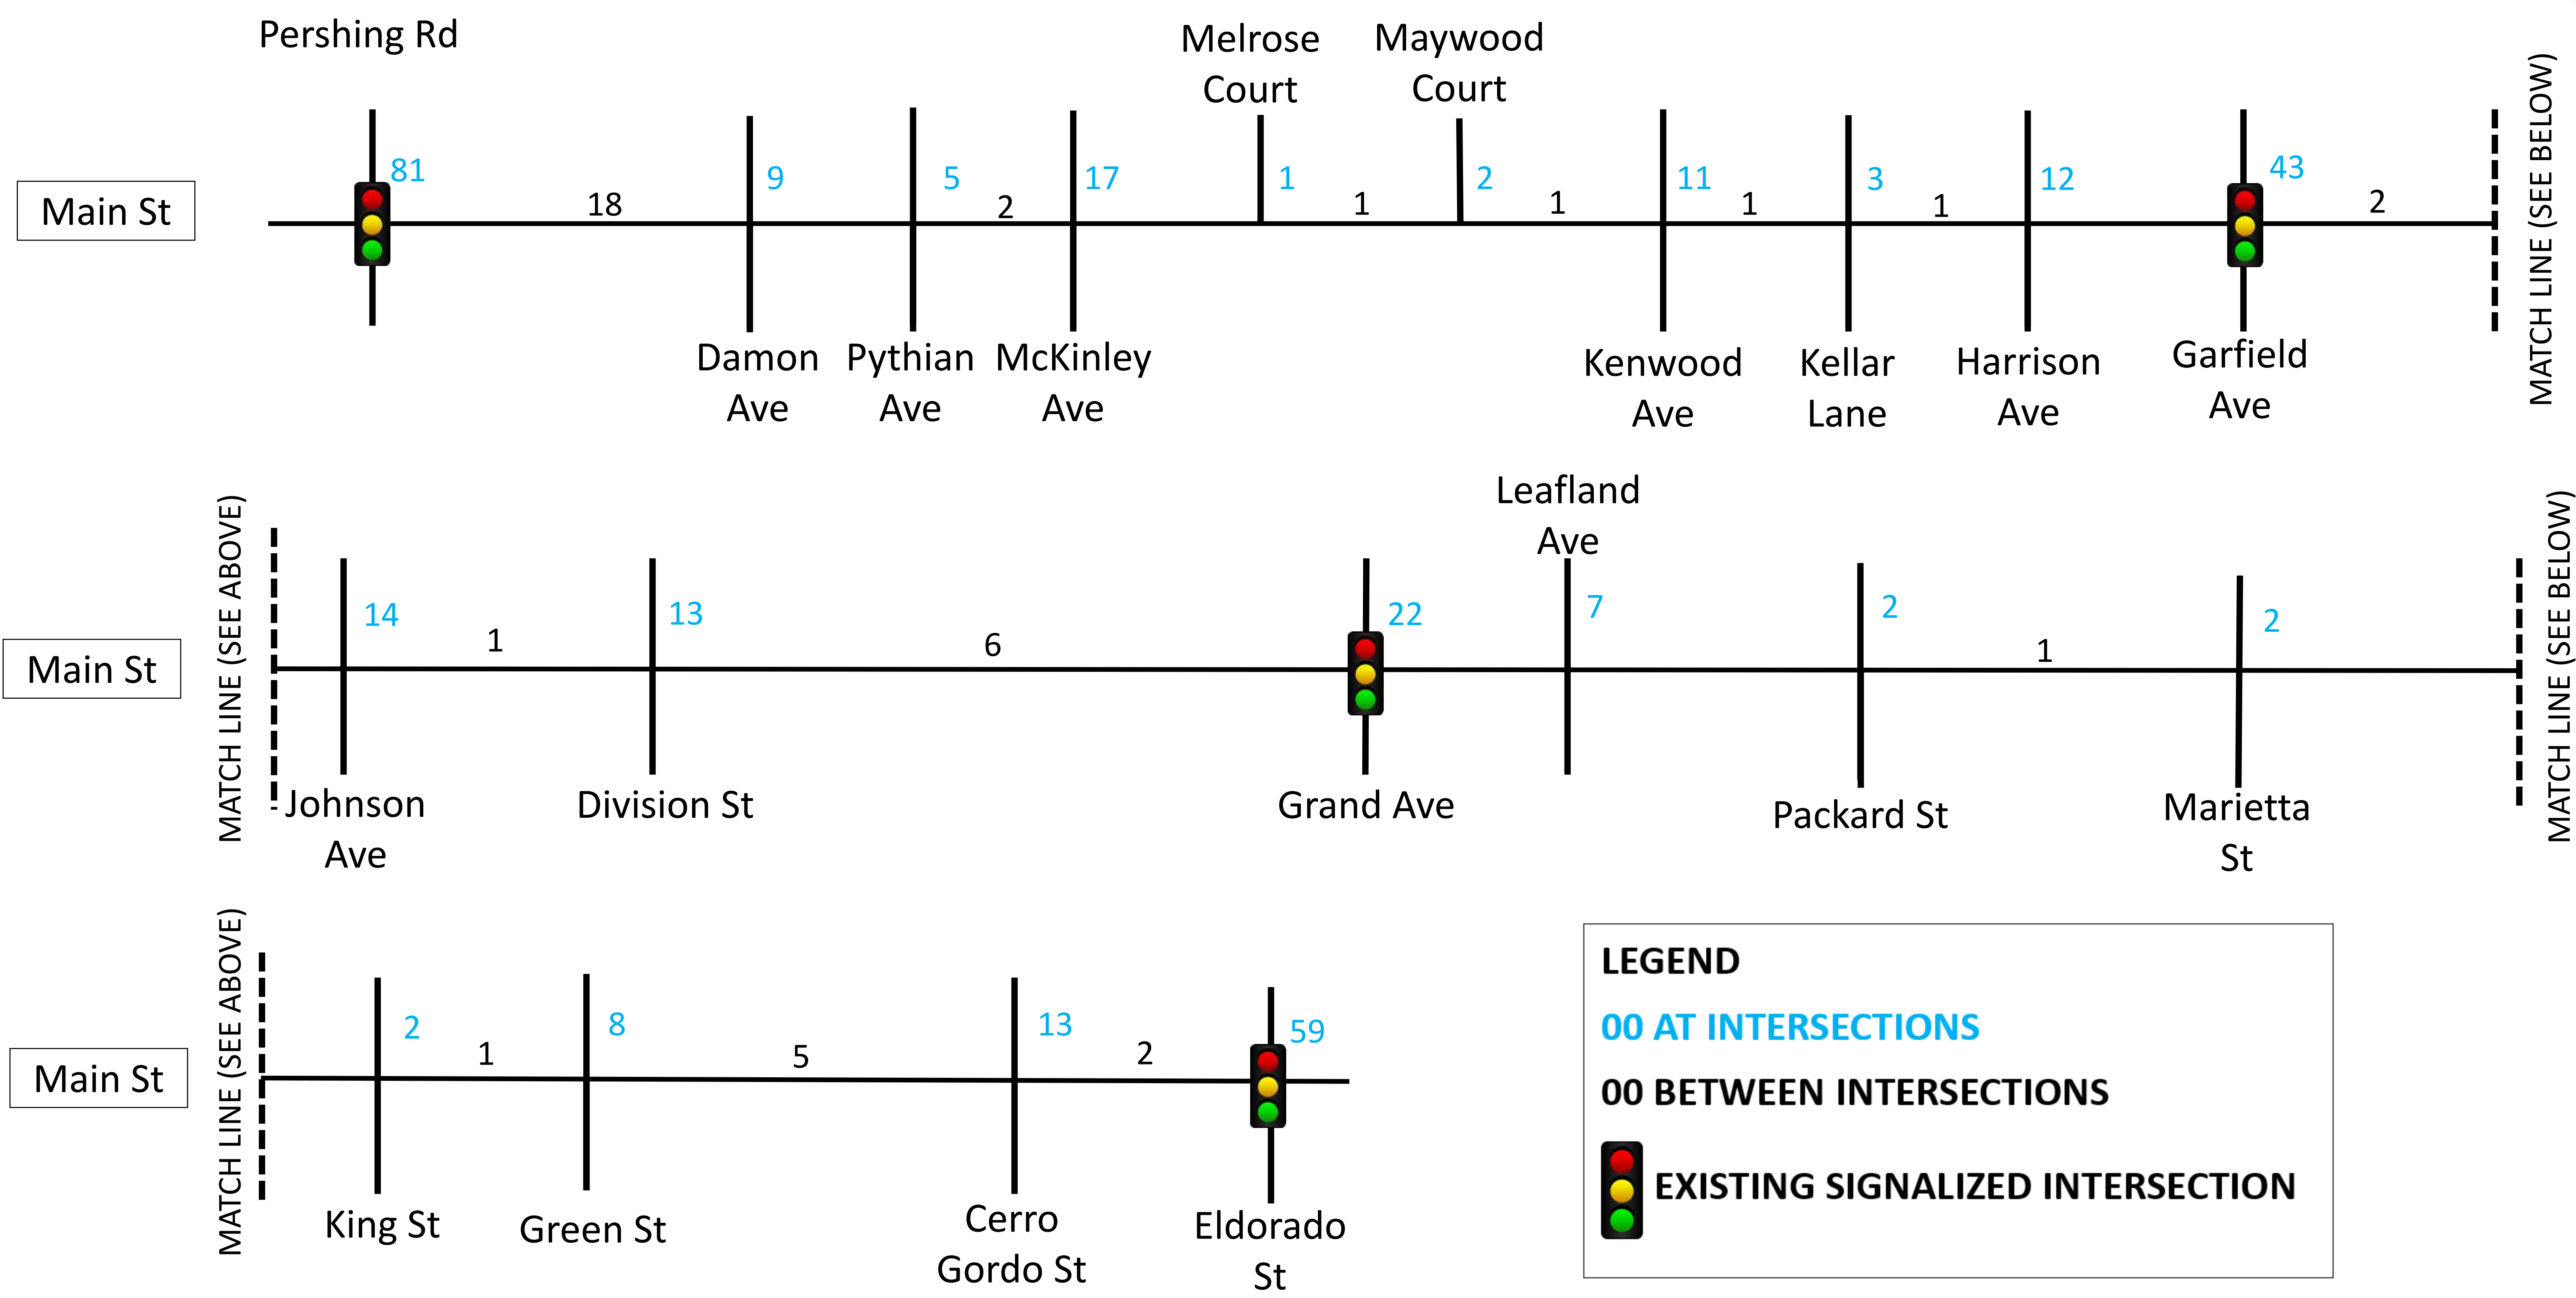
Pershing Rd

Melrose Court

Maywood Court

Main St

81

18

9

5

2

17

1

1

2

1

11

1

3

1

12

43

2

MATCH LINE (SEE BELOW)

Damon Ave

Pythian Ave

McKinley Ave

Kenwood Ave

Kellar Lane

Harrison Ave

Garfield Ave

Leafland Ave

Main St

MATCH LINE (SEE ABOVE)

14

1

13

6

22

7

2

1

2

MATCH LINE (SEE BELOW)

Johnson Ave

Division St

Grand Ave

Packard St

Marietta St

Main St

MATCH LINE (SEE ABOVE)

2

1

8

5

13

2

59

King St

Green St

Cerro Gordo St

Eldorado St

LEGEND

00 AT INTERSECTIONS

00 BETWEEN INTERSECTIONS

EXISTING SIGNALIZED INTERSECTION